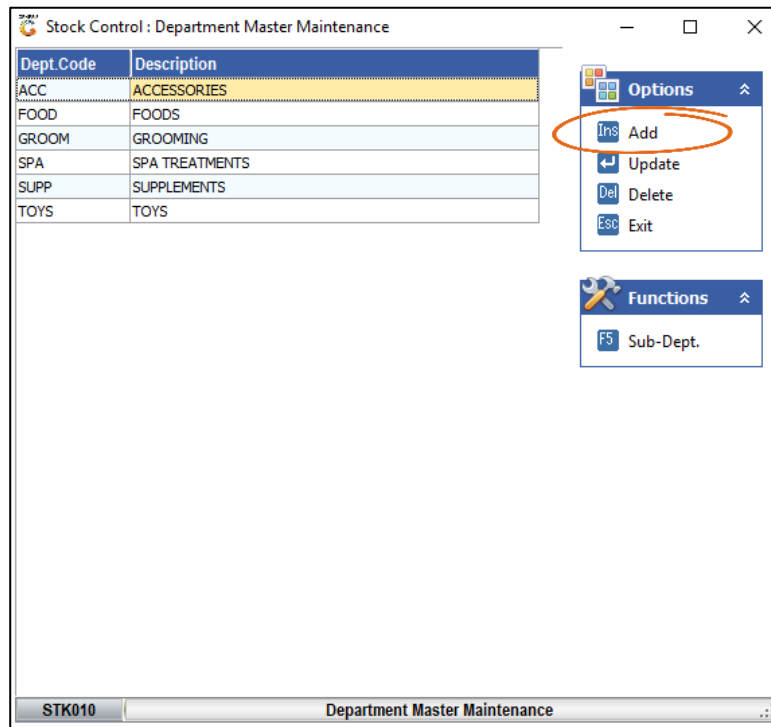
Stock Control : Department Master Maintenance

| Dept.Code | Description |
|---|---|
| ACC | ACCESSORIES |
| FOOD | FOODS |
| GROOM | GROOMING |
| SPA | SPA TREATMENTS |
| SUPP | SUPPLEMENTS |
| TOYS | TOYS |

Options
Ins Add
Update
Del Delete
Esc Exit

Functions
F5 Sub-Dept.

STK010
Department Master Maintenance